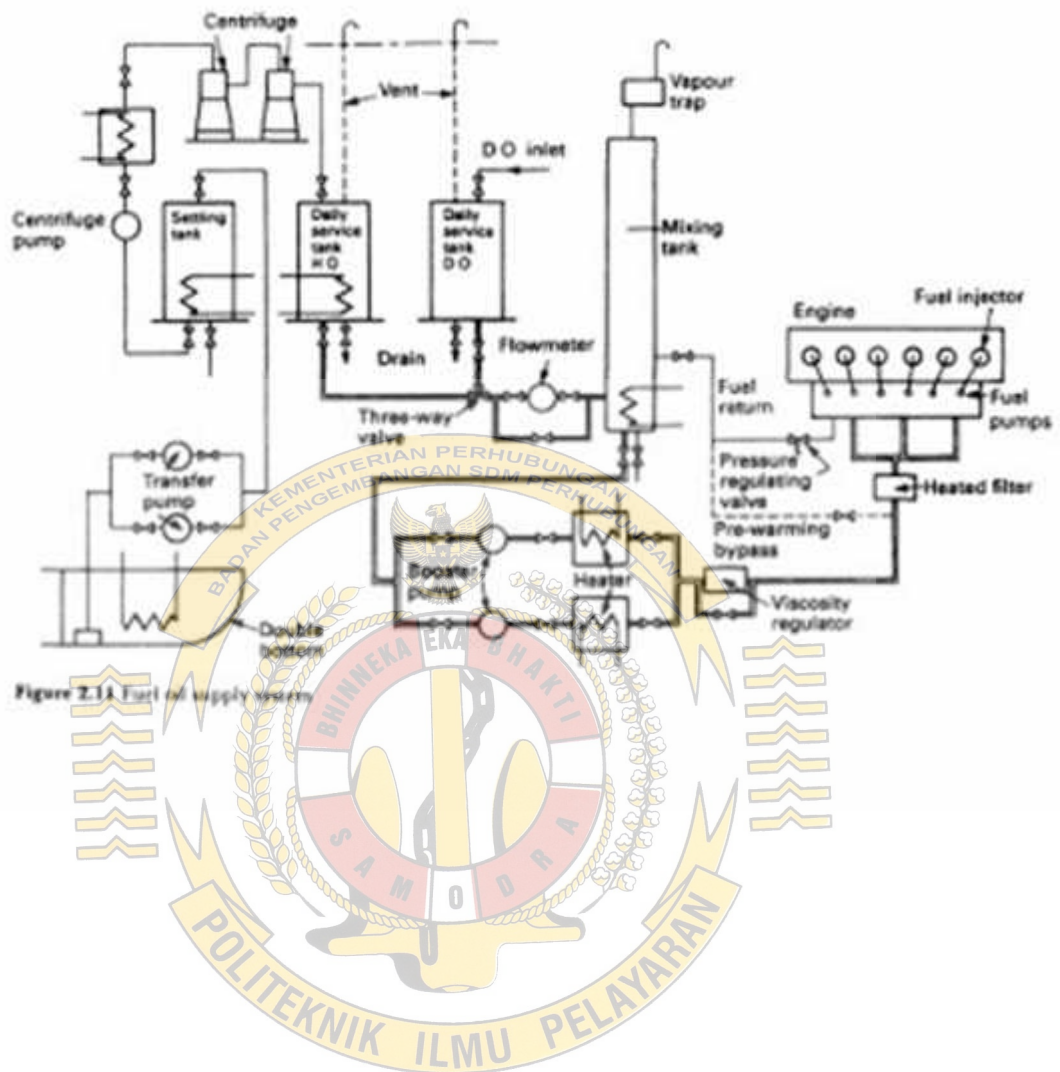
Centrifuge

Vent

Vapour trap

D O inlet

Centrifuge pump

Settling tank

Daily service tank H O

Daily service tank D O

Mixing tank

Engine

Fuel injector

Drain

Flowmeter

Fuel return

Fuel pumps

Three-way valve

Transfer pump

Pressure regulating valve

Heated filter

Pre-warming bypass

Booster pump

Heater

Viscosity regulator

Double bottom

Figure 2.11 Fuel oil supply system

KEMENTERIAN PERHUBUNGAN
BADAN PENGEMBANGAN SDM PERHUBUNGAN
BHINNEKA EKA BHAKTI
S A M O D R A
POLITEKNIK ILMU PELAYARAN